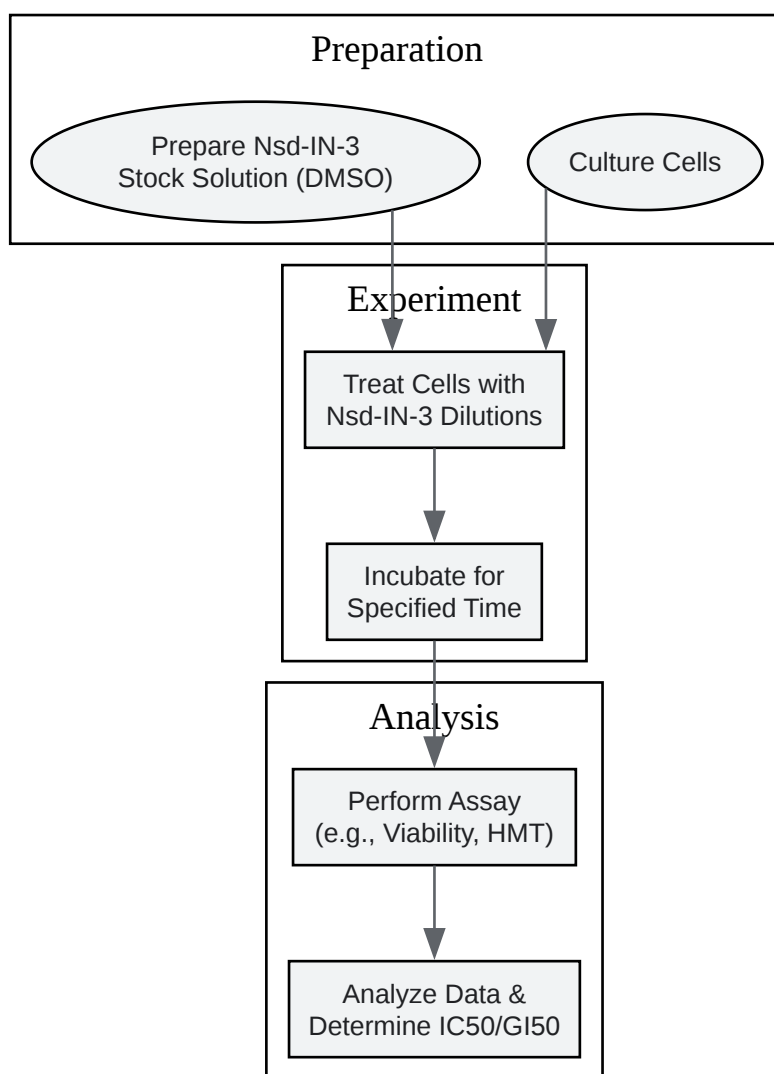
Preparation

Prepare Nsd-IN-3 Stock Solution (DMSO)

Culture Cells

Experiment

Treat Cells with Nsd-IN-3 Dilutions

Incubate for Specified Time

Analysis

Perform Assay (e.g., Viability, HMT)

Analyze Data & Determine IC50/GI50